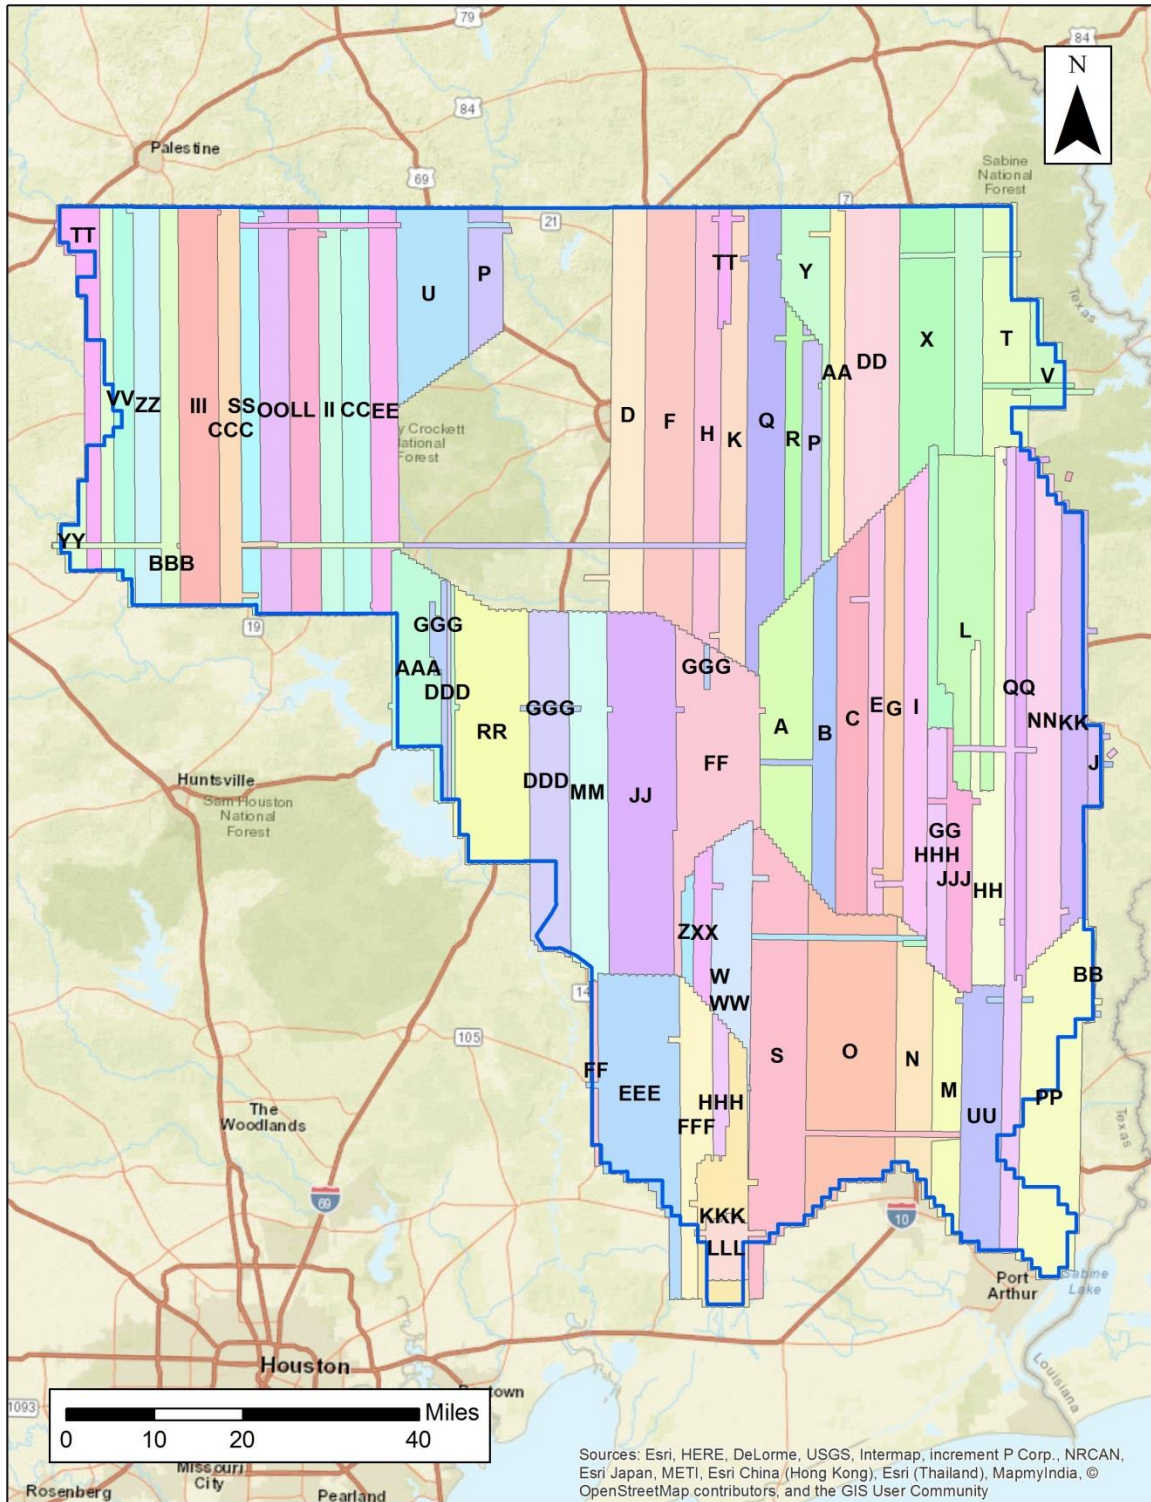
79
84
N
Palestine
84
69
Sabine National Forest
7
21
TT
U
P
TT
Y
X
T
AA
DD
V
Texas
VV ZZ
III
SS
OOLL
II CCEE
CCC
Davy Crockett National Forest
D
F
H
K
Q
R
P
YY
BBB
19
GGG
L
AAA
DDD
GGG
QQ
RR
GGG
A
B
C
E G
I
NN KK
J
DDD
MM
JJ
FF
Huntsville
Sam Houston National Forest
GG
HHH
JJJ
HH
ZXX
W
WW
BB
14
105
S
O
N
FF
EEE
M
PP
UU
HHH
FFF
The Woodlands
Texas
69
KKK
10
LLL
Port Arthur
Sabine Lake
Houston
Louisiana
Baytown
1093
Miles
0
10
20
40
Missouri City
Rosenberg
Pearland
Sources: Esri, HERE, DeLorme, USGS, Intermap, increment P Corp., NRCAN, Esri Japan, METI, Esri China (Hong Kong), Esri (Thailand), MapmyIndia, © OpenStreetMap contributors, and the GIS User Community